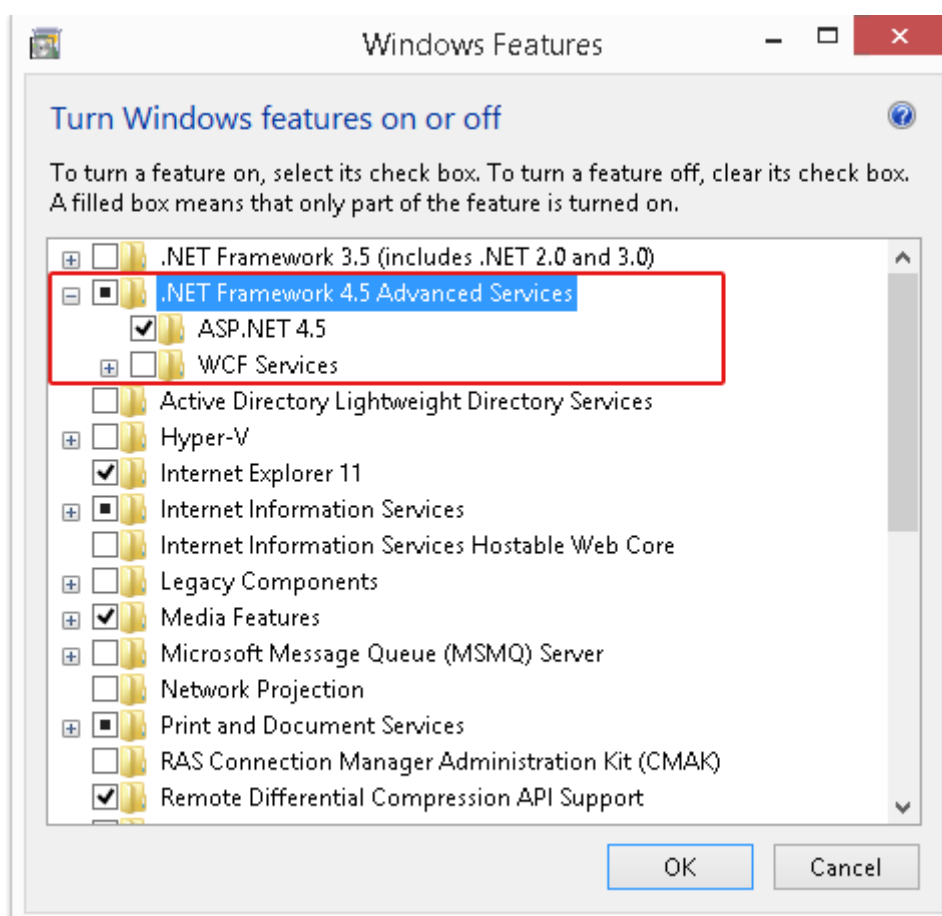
Windows Features

Turn Windows features on or off

To turn a feature on, select its check box. To turn a feature off, clear its check box. A filled box means that only part of the feature is turned on.

.NET Framework 3.5 (includes .NET 2.0 and 3.0)
.NET Framework 4.5 Advanced Services
ASP.NET 4.5
WCF Services
Active Directory Lightweight Directory Services
Hyper-V
Internet Explorer 11
Internet Information Services
Internet Information Services Hostable Web Core
Legacy Components
Media Features
Microsoft Message Queue (MSMQ) Server
Network Projection
Print and Document Services
RAS Connection Manager Administration Kit (CMAK)
Remote Differential Compression API Support

OK
Cancel